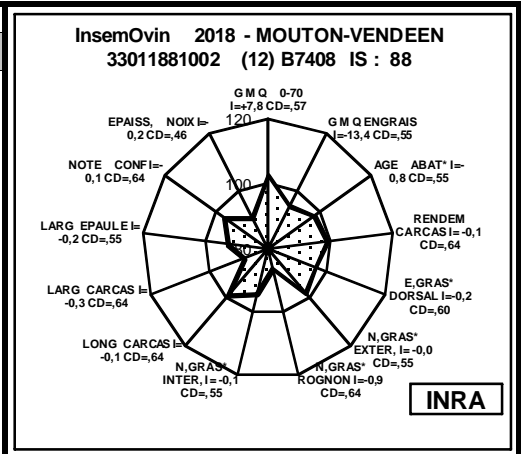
InsemOvin 2018 - MOUTON-VENDEEN
33011881002 (12) B7408 IS : 88

G M Q 0-70
I=+7,8 CD=,57

G M Q ENGRAIS
I=-13,4 CD=,55

AGE ABAT* I=-
0,8 CD=,55

RENDEM
CARCAS I=-0,1
CD=,64

E,GRAS*
DORSAL I=-0,2
CD=,60

N,GRAS*
EXTER, I=-0,0
CD=,55

N,GRAS*
ROGNON I=-0,9
CD=,64

N,GRAS*
INTER, I=-0,1
CD=,55

LONG CARCAS I=
-0,1 CD=,64

LARG CARCAS I=
-0,3 CD=,64

LARG EPAULE I=
-0,2 CD=,55

NOTE CONF I=-
0,1 CD=,64

EPAISS, NOIX I=-
0,2 CD=,46

120
100
80

INRA